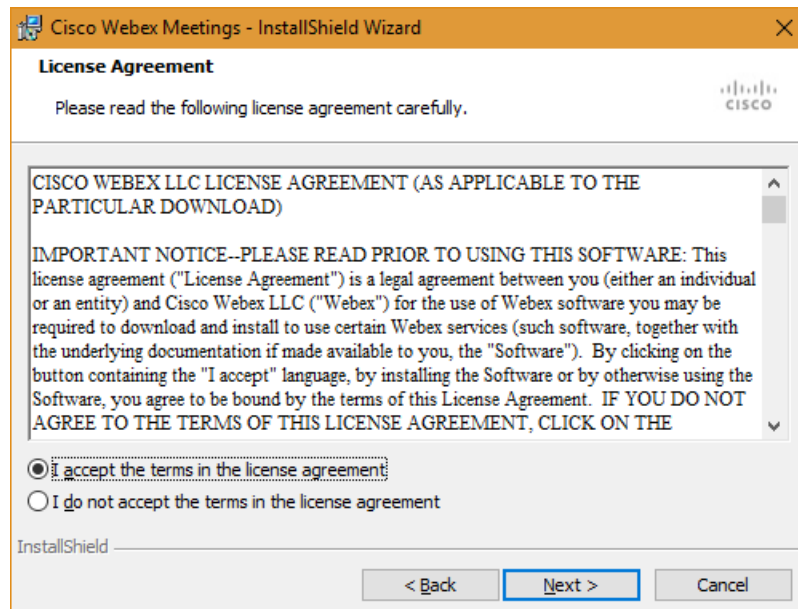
Cisco Webex Meetings - InstallShield Wizard

License Agreement

Please read the following license agreement carefully.

cisco

CISCO WEBEX LLC LICENSE AGREEMENT (AS APPLICABLE TO THE PARTICULAR DOWNLOAD)

IMPORTANT NOTICE--PLEASE READ PRIOR TO USING THIS SOFTWARE: This license agreement ("License Agreement") is a legal agreement between you (either an individual or an entity) and Cisco Webex LLC ("Webex") for the use of Webex software you may be required to download and install to use certain Webex services (such software, together with the underlying documentation if made available to you, the "Software"). By clicking on the button containing the "I accept" language, by installing the Software or by otherwise using the Software, you agree to be bound by the terms of this License Agreement. IF YOU DO NOT AGREE TO THE TERMS OF THIS LICENSE AGREEMENT, CLICK ON THE

I accept the terms in the license agreement

I do not accept the terms in the license agreement

InstallShield

< Back

Next >

Cancel